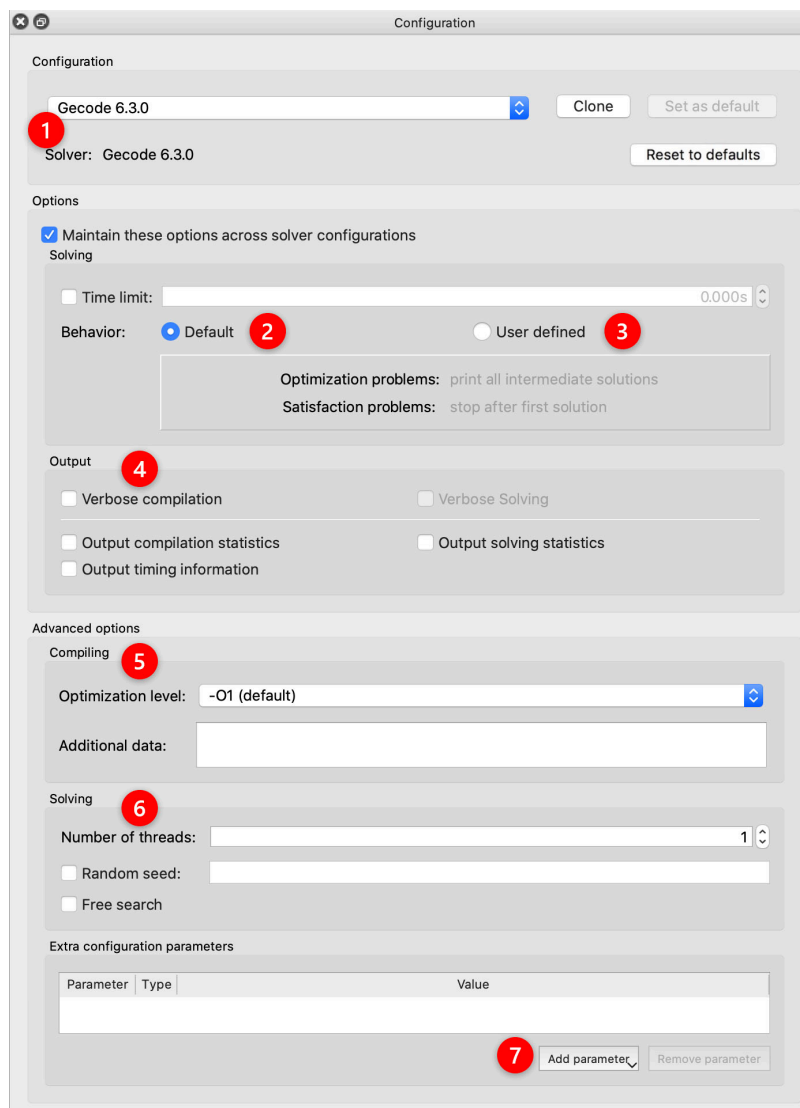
Configuration

Configuration

Gecode 6.3.0

Clone

Set as default

1

Solver: Gecode 6.3.0

Reset to defaults

Options

Maintain these options across solver configurations

Solving

Time limit:

0.000s

Behavior:

Default

2

User defined

3

Optimization problems: print all intermediate solutions

Satisfaction problems: stop after first solution

Output

4

Verbose compilation

Verbose Solving

Output compilation statistics

Output solving statistics

Output timing information

Advanced options

Compiling

5

Optimization level: -O1 (default)

Additional data:

Solving

6

Number of threads: 1

Random seed:

Free search

Extra configuration parameters

| Parameter | Type | Value |
|---|---|---|

7

Add parameter

Remove parameter